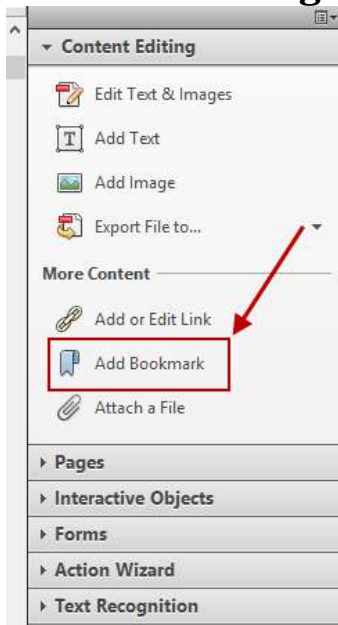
Content Editing

Edit Text & Images

Add Text

Add Image

Export File to...

More Content

Add or Edit Link

Add Bookmark

Attach a File

Pages

Interactive Objects

Forms

Action Wizard

Text Recognition